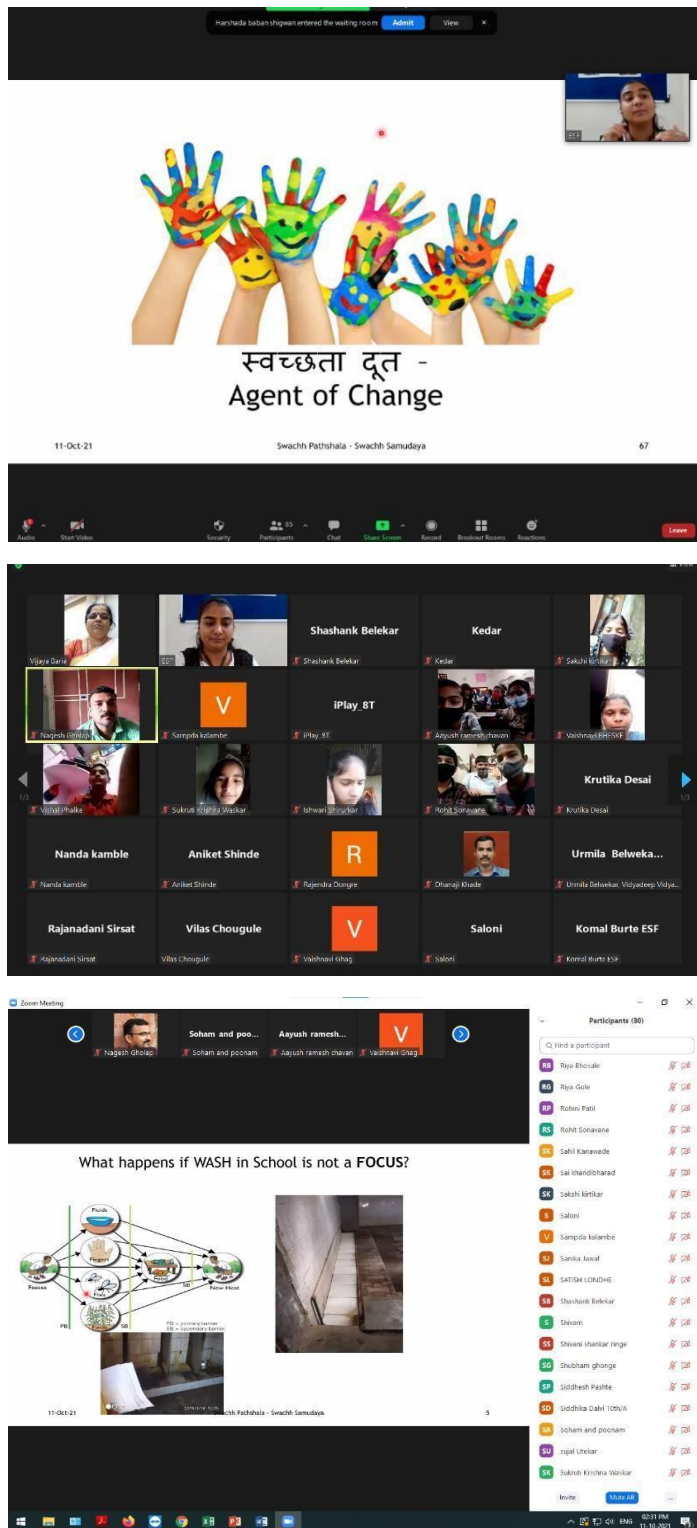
Harshada baban shigwan entered the waiting room Admit View ×

स्वच्छता दूत - Agent of Change

11-Oct-21 Swachh Pathshala - Swachh Samudaya 67

Audio Start Video Security Participants 85 Chat Share Screen Record Breakout Rooms Reactions Leave

Vijaya Garje
Shashank Belekar
Shashank Belekar
Kedar
Kedar
Sakshi kirtikar
Nagesh Gholap
V
Sampda kalambe
iPlay_8T
iPlay_8T
Aayush ramesh chavan
Vaishnavi PHESKE
Vishal Phalke
Sukruti Krishna Waskar
Ishwari Shirurkar
Rohit Sonavane
Krutika Desai
Krutika Desai
1/3
1/3
Nanda kamble
Nanda kamble
Aniket Shinde
Aniket Shinde
R
Rajendra Dongre
Dhanaji Khade
Urmila Belweka...
Urmila Belwekar, Vidyadeep Vidya...
Rajanadani Sirsat
Rajanadani Sirsat
Vilas Chougule
Vilas Chougule
V
Vaishnavi Ghag
Saloni
Saloni
Komal Burte ESF
Komal Burte ESF

Zoom Meeting
Nagesh Gholap
Soham and poo...
Soham and poonam
Aayush ramesh...
Aayush ramesh chavan
V
Vaishnavi Ghag

What happens if WASH in School is not a FOCUS?

Fluids
Fingers
Faeces
Flies
Fields
Food
New Host
PB
SB
SB
PB = primary barrier
SB = Secondary barrier

11-Oct-21 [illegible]chh Pathshala - Swachh Samudaya 5

Participants (80)
Find a participant
RB Riya Bhosale
RG Riya Gole
RP Rohini Patil
RS Rohit Sonavane
SK Sahil Kanawade
SK Sai khandbharad
SK Sakshi kirtikar
S Saloni
V Sampda kalambe
SJ Sanika Jawal
SL SATISH LONDHE
SB Shashank Belekar
S Shivam
SS Shivani shankar ringe
SG Shubham ghonge
SP Siddhesh Pashte
SD Siddhika Dalvi 10th/A
SA Soham and poonam
SU sujal Utekar
SK Sukruti Krishna Waskar
Invite Mute All ...

ENG 02:31 PM 11-10-2021